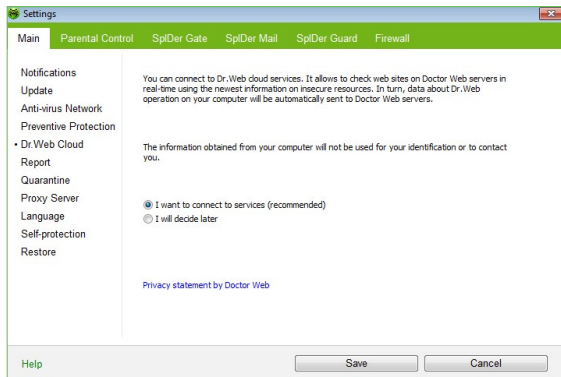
Settings

Main Parental Control SpIDer Gate SpIDer Mail SpIDer Guard Firewall

Notifications
Update
Anti-virus Network
Preventive Protection
• Dr.Web Cloud
Report
Quarantine
Proxy Server
Language
Self-protection
Restore

You can connect to Dr.Web cloud services. It allows to check web sites on Doctor Web servers in real-time using the newest information on insecure resources. In turn, data about Dr.Web operation on your computer will be automatically sent to Doctor Web servers.

The information obtained from your computer will not be used for your identification or to contact you.

I want to connect to services (recommended)
I will decide later

Privacy statement by Doctor Web

Help Save Cancel